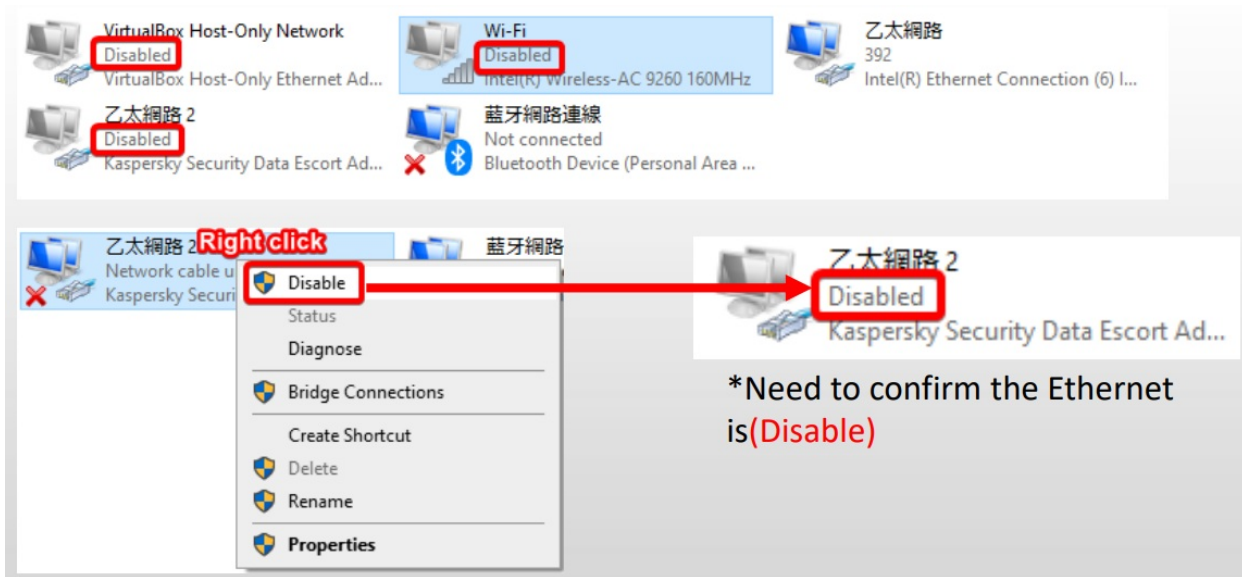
VirtualBox Host-Only Network
Disabled
VirtualBox Host-Only Ethernet Ad...

Wi-Fi
Disabled
Intel(R) Wireless-AC 9260 160MHz

乙太網路
392
Intel(R) Ethernet Connection (6) I...

乙太網路 2
Disabled
Kaspersky Security Data Escort Ad...

藍牙網路連線
Not connected
Bluetooth Device (Personal Area ...

乙太網路 2 Right click
Network cable u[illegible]
Kaspersky Securi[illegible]

藍牙網路

Disable
Status
Diagnose
Bridge Connections
Create Shortcut
Delete
Rename
Properties

乙太網路 2
Disabled
Kaspersky Security Data Escort Ad...

*Need to confirm the Ethernet is(Disable)